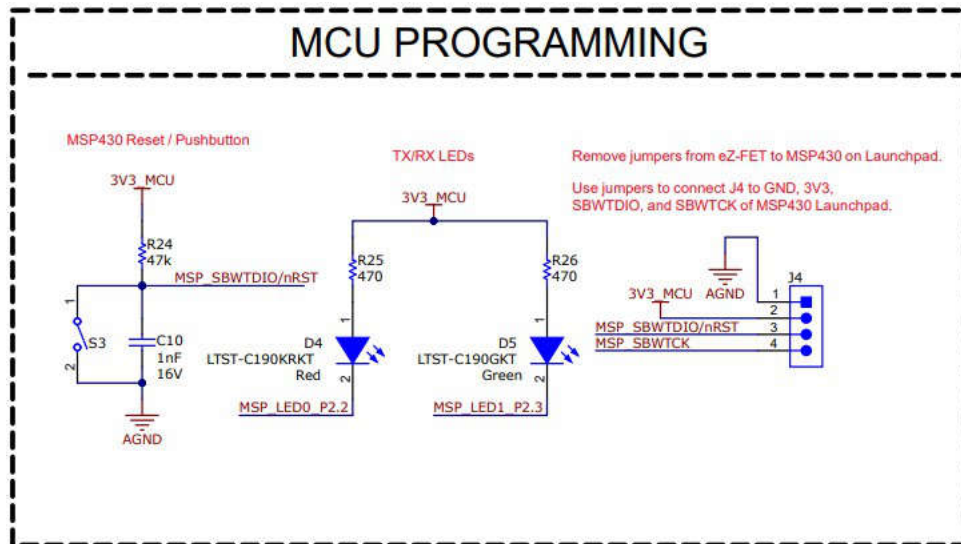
MCU PROGRAMMING

MSP430 Reset / Pushbutton

3V3_MCU

R24
47k

MSP_SBWTDIO/nRST

1

S3

2

C10
1nF
16V

AGND

TX/RX LEDs

3V3_MCU

R25
470

1

D4
LTST-C190KRKT
Red

2

MSP_LED0_P2.2

R26
470

1

D5
LTST-C190GKT
Green

2

MSP_LED1_P2.3

Remove jumpers from eZ-FET to MSP430 on Launchpad.

Use jumpers to connect J4 to GND, 3V3, SBWTDIO, and SBWTCK of MSP430 Launchpad.

3V3_MCU AGND

J4

1
2
3
4

MSP_SBWTDIO/nRST
MSP_SBWTCK